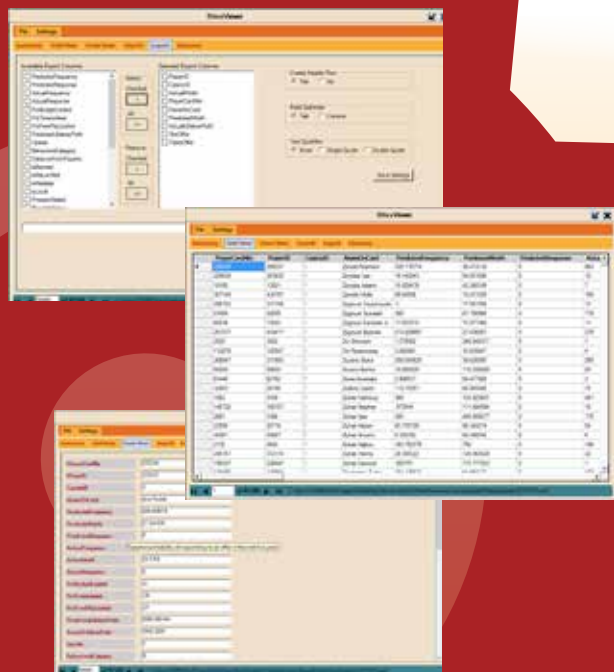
EthosViewer

File Settings

Available Export Columns

Selected Export Columns

Create Header Row

Yes No

Field Delimiter

Tab Comma

Text Qualifier

None Single Quote Double Quote

Save Settings

EthosViewer

File Settings

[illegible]

ProjectCodeNo

ProjectID

Lastname

NameOnCard

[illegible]

EthosViewer

File Settings

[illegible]